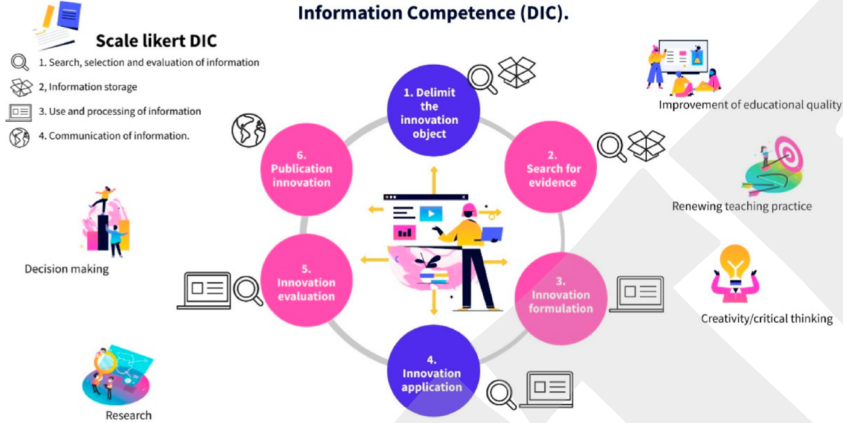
Information Competence (DIC).

Scale likert DIC

1. Search, selection and evaluation of information

2, Information storage

3. Use and processing of information

4. Communication of information.

1. Delimit the innovation object

2. Search for evidence

3. Innovation formulation

4. Innovation application

5. Innovation evaluation

6. Publication innovation

Improvement of educational quality

Renewing teaching practice

Creativity/critical thinking

Decision making

Research